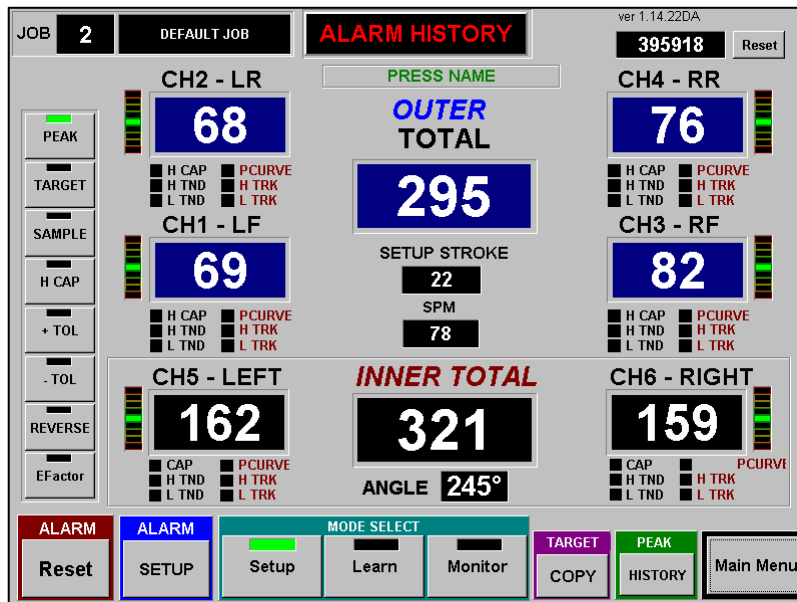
JOB 2 DEFAULT JOB

ALARM HISTORY

ver 1.14.22DA

395918 Reset

PRESS NAME

CH2 - LR

68

H CAP PCURVE
H TND H TRK
L TND L TRK

OUTER
TOTAL

295

CH4 - RR

76

H CAP PCURVE
H TND H TRK
L TND L TRK

PEAK

TARGET

SAMPLE

H CAP

+ TOL

- TOL

REVERSE

EFactor

CH1 - LF

69

H CAP PCURVE
H TND H TRK
L TND L TRK

SETUP STROKE

22

SPM

78

CH3 - RF

82

H CAP PCURVE
H TND H TRK
L TND L TRK

CH5 - LEFT

162

CAP PCURVE
H TND H TRK
L TND L TRK

INNER TOTAL

321

ANGLE 245°

CH6 - RIGHT

159

CAP PCURVE
H TND H TRK
L TND L TRK

ALARM
Reset

ALARM
SETUP

MODE SELECT
Setup Learn Monitor

TARGET
COPY

PEAK
HISTORY

Main Menu